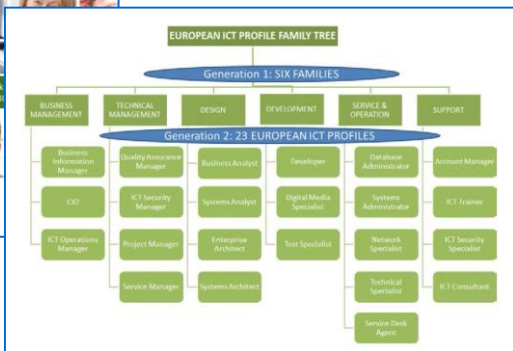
EUROPEAN ICT PROFILE FAMILY TREE

Generation 1: SIX FAMILIES

BUSINESS MANAGEMENT

TECHNICAL MANAGEMENT

DESIGN

DEVELOPMENT

SERVICE & OPERATION

SUPPORT

Generation 2: 23 EUROPEAN ICT PROFILES

Business Information Manager

CIO

ICT Operations Manager

Quality Assurance Manager

ICT Security Manager

Project Manager

Service Manager

Business Analyst

Systems Analyst

Enterprise Architect

Systems Architect

Developer

Digital Media Specialist

Test Specialist

Database Administrator

Systems Administrator

Network Specialist

Technical Specialist

Service Desk Agent

Account Manager

ICT Trainer

ICT Security Specialist

ICT Consultant